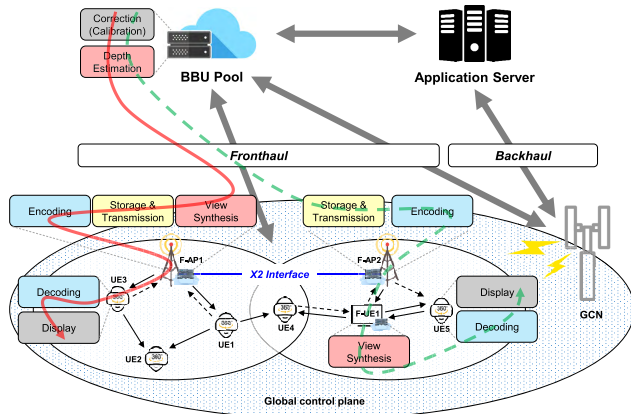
Correction (Calibration)

Depth Estimation

BBU Pool

Application Server

Fronthaul

Backhaul

Encoding

Storage & Transmission

View Synthesis

Storage & Transmission

Encoding

F-AP1

F-AP2

X2 Interface

Decoding

Display

UE3

360

UE2

360

UE1

360

UE4

360

F-UE1

UE5

360

Display

Decoding

View Synthesis

GCN

Global control plane